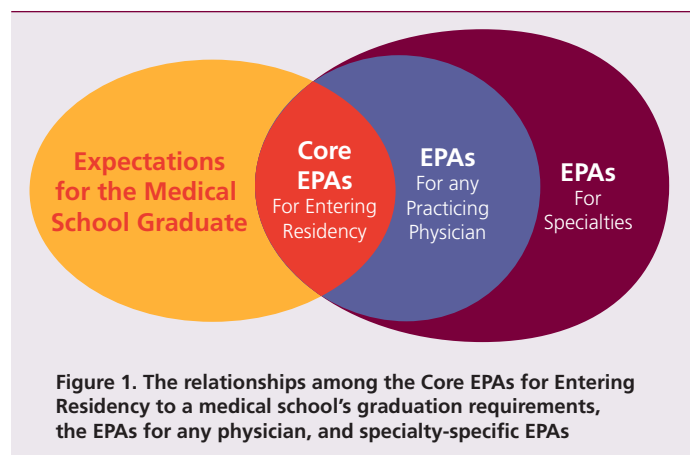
Expectations for the Medical School Graduate

Core EPAs
For Entering Residency

EPAs
For any Practicing Physician

EPAs
For Specialties

Figure 1. The relationships among the Core EPAs for Entering Residency to a medical school's graduation requirements, the EPAs for any physician, and specialty-specific EPAs